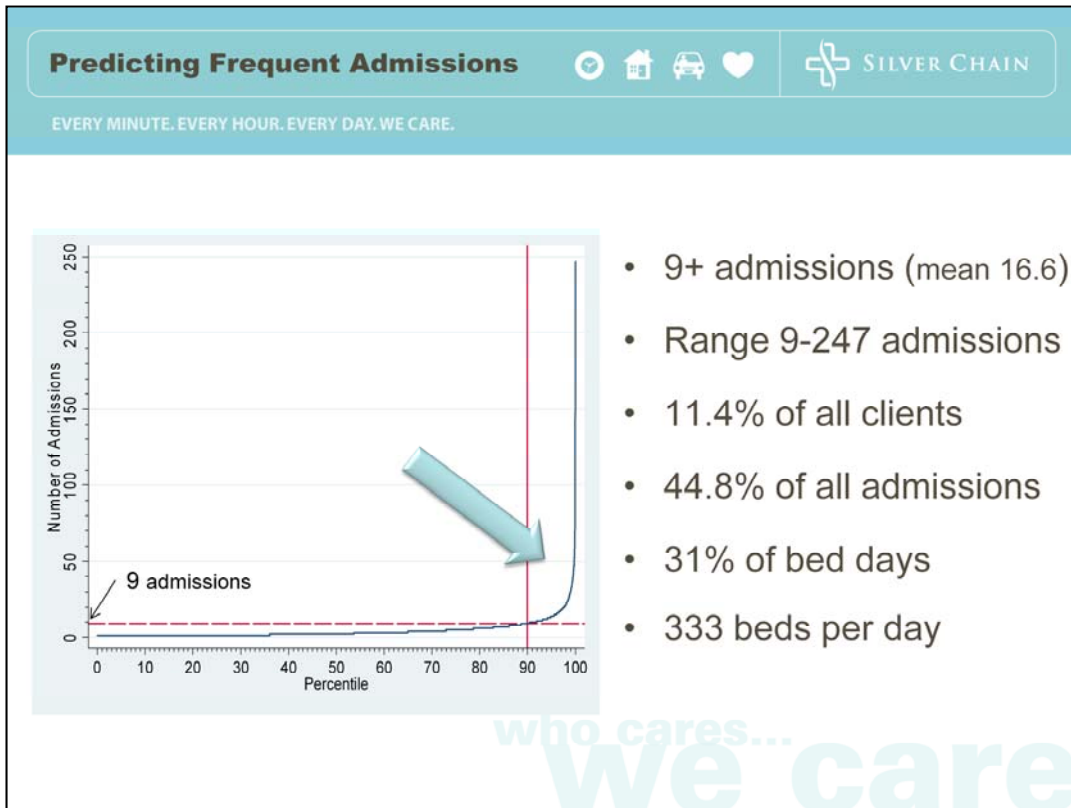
Predicting Frequent Admissions

SILVER CHAIN

EVERY MINUTE. EVERY HOUR. EVERY DAY. WE CARE.

250
200
150
100
50
0
Number of Admissions

9 admissions

0 10 20 30 40 50 60 70 80 90 100
Percentile

• 9+ admissions (mean 16.6)
• Range 9-247 admissions
• 11.4% of all clients
• 44.8% of all admissions
• 31% of bed days
• 333 beds per day

who cares...
we care